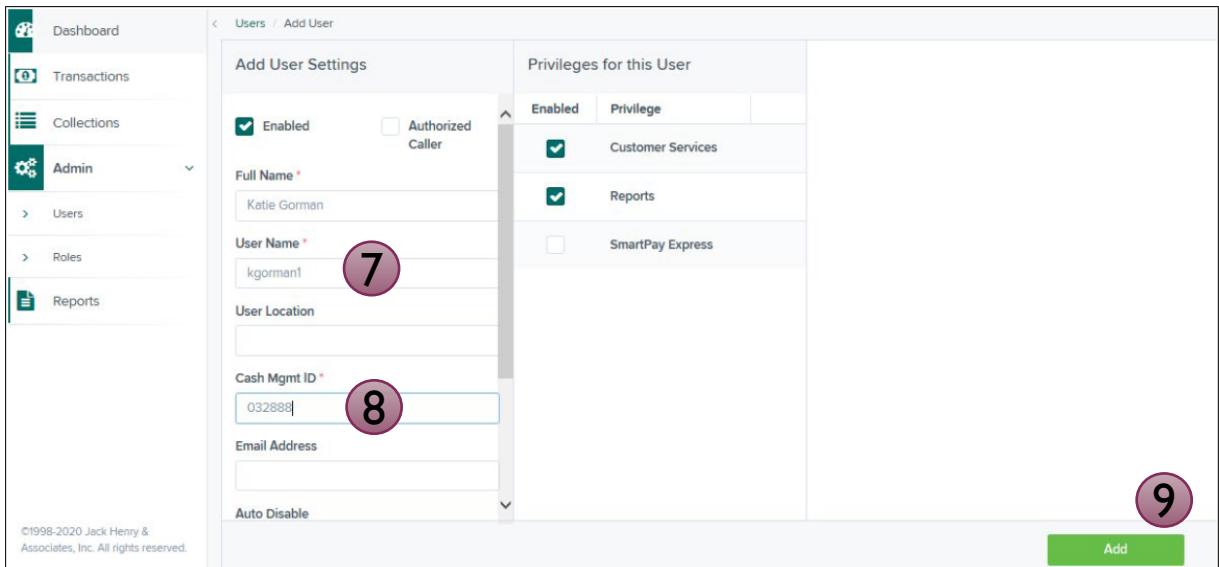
Dashboard
Transactions
Collections
Admin
Users
Roles
Reports

©1998-2020 Jack Henry & Associates, Inc. All rights reserved.

Users / Add User

Add User Settings

Enabled
Authorized Caller

Full Name *
Katie Gorman

User Name *
kgorman1

7

User Location

Cash Mgmt ID *
032888

8

Email Address

Auto Disable

Privileges for this User

| Enabled | Privilege |
|---|---|
| ✓ | Customer Services |
| ✓ | Reports |
| | SmartPay Express |

9

Add